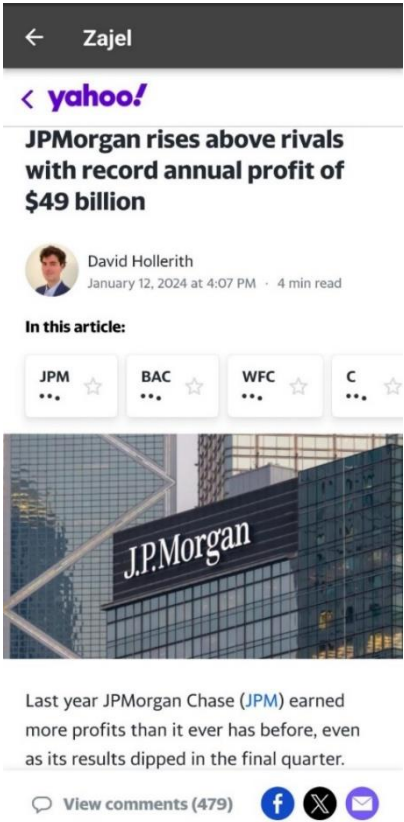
Zajel

yahoo!

JPMorgan rises above rivals with record annual profit of $49 billion

David Hollerith
January 12, 2024 at 4:07 PM · 4 min read

In this article:

JPM
BAC
WFC
C

J.P.Morgan

Last year JPMorgan Chase (JPM) earned more profits than it ever has before, even as its results dipped in the final quarter.

View comments (479)